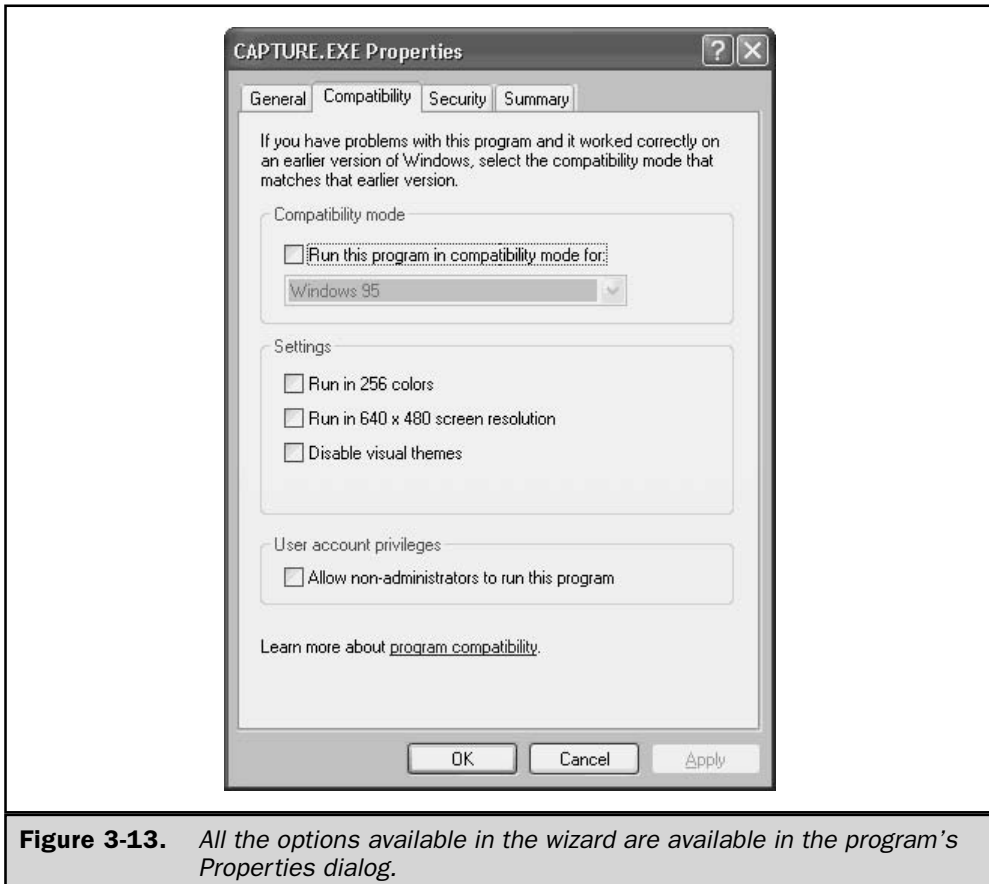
CAPTURE.EXE Properties

?

General | Compatibility | Security | Summary

If you have problems with this program and it worked correctly on an earlier version of Windows, select the compatibility mode that matches that earlier version.

Compatibility mode

Run this program in compatibility mode for:

Windows 95

Settings

Run in 256 colors

Run in 640 x 480 screen resolution

Disable visual themes

User account privileges

Allow non-administrators to run this program

Learn more about program compatibility.

OK | Cancel | Apply

**Figure 3-13.** *All the options available in the wizard are available in the program's Properties dialog.*